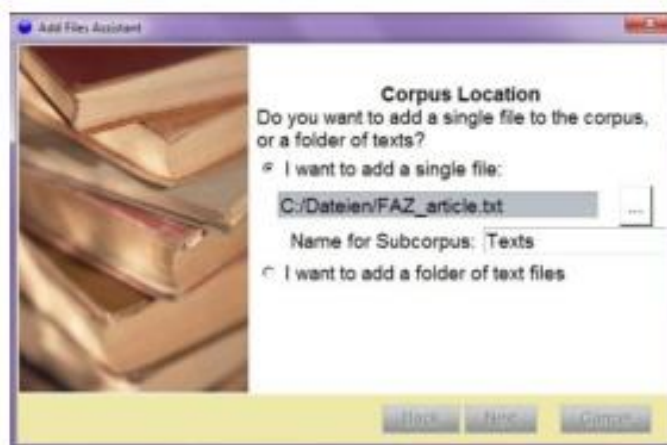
Add Files Assistant

Corpus Location
Do you want to add a single file to the corpus, or a folder of texts?

I want to add a single file:

C:/Dateien/FAZ_article.txt

...

Name for Subcorpus: Texts

I want to add a folder of text files

Back Next Cancel